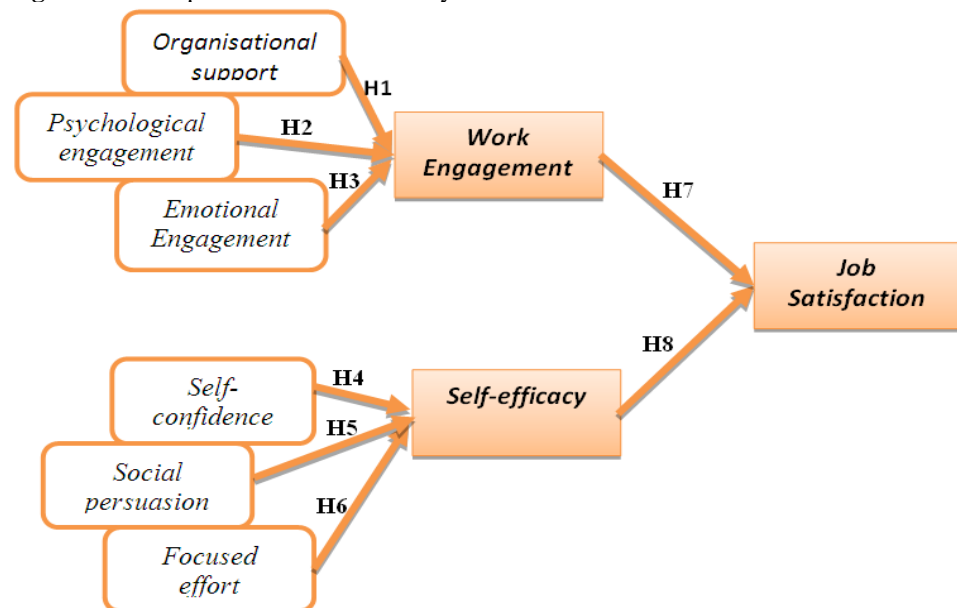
Organisational support

H1

Psychological engagement

H2

Emotional Engagement

H3

Work Engagement

H7

Job Satisfaction

H8

Self-confidence

H4

H5

Social persuasion

H6

Focused effort

Self-efficacy